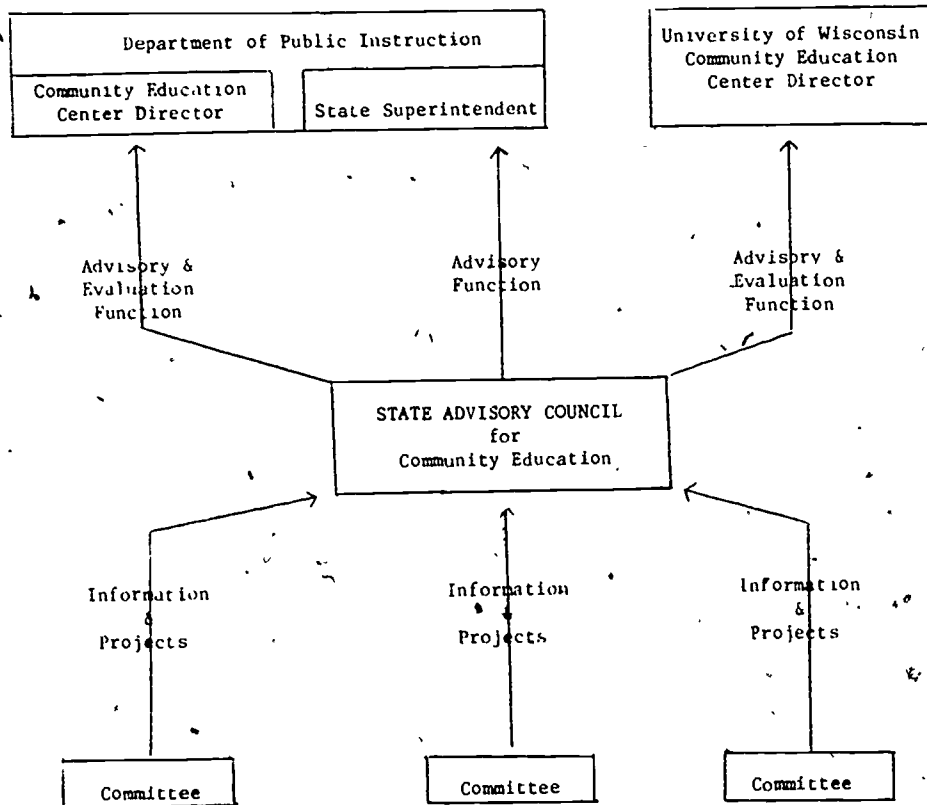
Department of Public Instruction

Community Education Center Director

State Superintendent

University of Wisconsin Community Education Center Director

Advisory & Evaluation Function

Advisory Function

Advisory & Evaluation Function

STATE ADVISORY COUNCIL for Community Education

Information & Projects

Information & Projects

Information & Projects

Committee

Committee

Committee